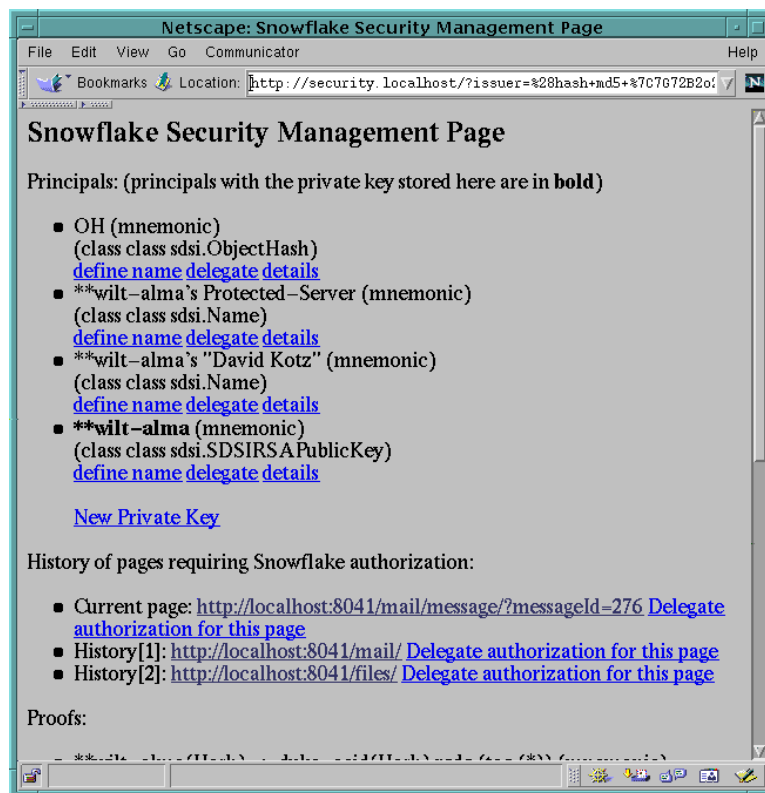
Netscape: Snowflake Security Management Page

File Edit View Go Communicator Help

Bookmarks Location: http://security.localhost/?issuer=%28hash+md5+%7C7G72B2o

N

Snowflake Security Management Page

Principals: (principals with the private key stored here are in **bold**)

- OH (mnemonic)
(class class sdsi.ObjectHash)
define name delegate details
- **wilt–alma's Protected–Server (mnemonic)
(class class sdsi.Name)
define name delegate details
- **wilt–alma's "David Kotz" (mnemonic)
(class class sdsi.Name)
define name delegate details
- ****wilt–alma** (mnemonic)
(class class sdsi.SDSIRSAPublicKey)
define name delegate details

New Private Key

History of pages requiring Snowflake authorization:

- Current page: http://localhost:8041/mail/message/?messageId=276 Delegate authorization for this page
- History[1]: http://localhost:8041/mail/ Delegate authorization for this page
- History[2]: http://localhost:8041/files/ Delegate authorization for this page

Proofs:

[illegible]